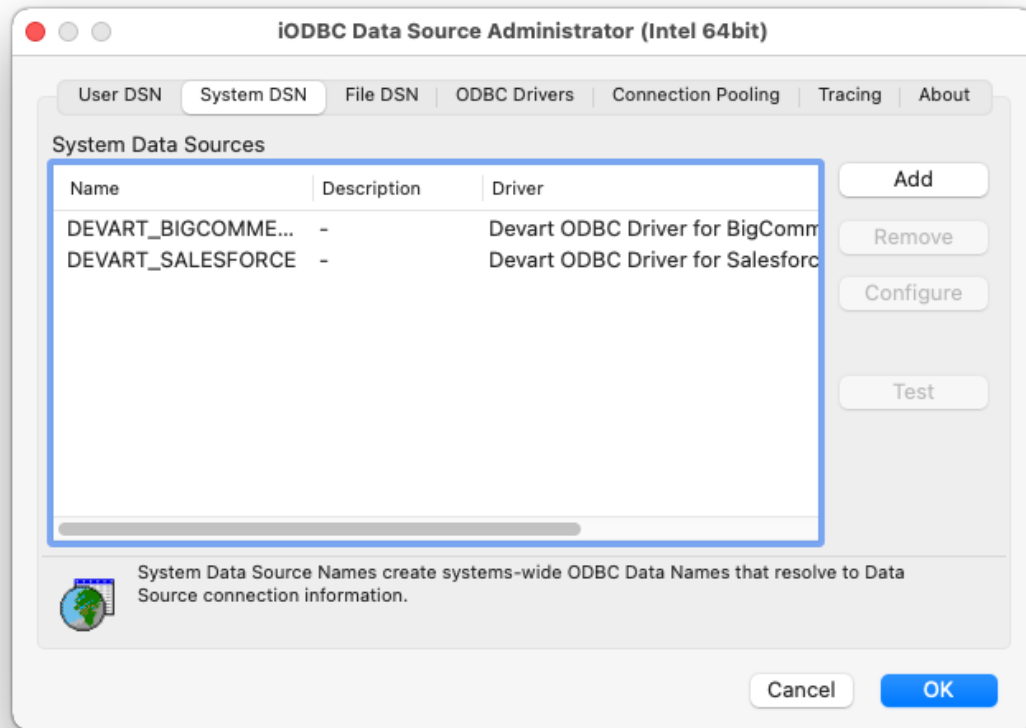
iODBC Data Source Administrator (Intel 64bit)

User DSN | System DSN | File DSN | ODBC Drivers | Connection Pooling | Tracing | About

System Data Sources

| Name | Description | Driver |
|---|---|---|
| DEVART_BIGCOMME... | - | Devart ODBC Driver for BigComm |
| DEVART_SALESFORCE | - | Devart ODBC Driver for Salesforc |

Add
Remove
Configure
Test

System Data Source Names create systems-wide ODBC Data Names that resolve to Data Source connection information.

Cancel
OK